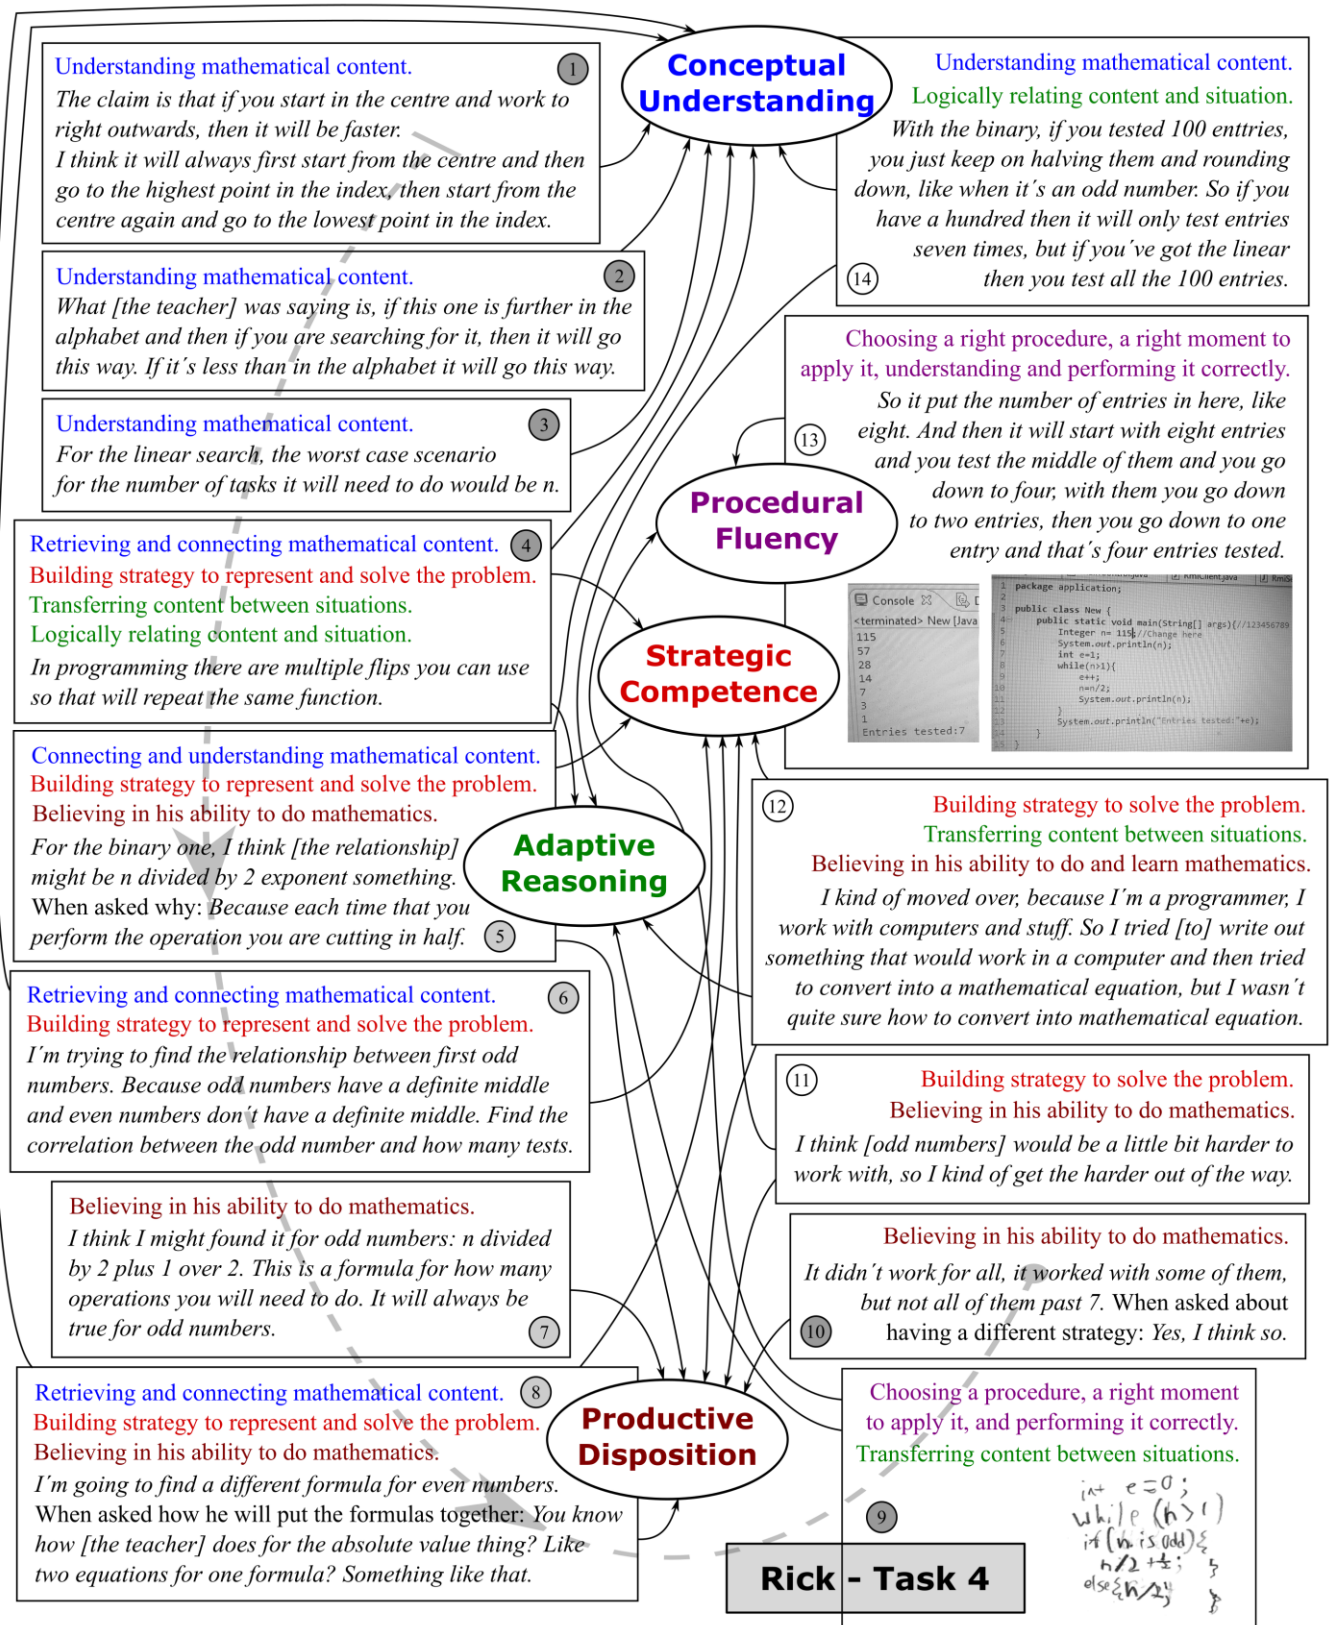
Conceptual Understanding

Understanding mathematical content. 1
The claim is that if you start in the centre and work to right outwards, then it will be faster.
I think it will always first start from the centre and then go to the highest point in the index, then start from the centre again and go to the lowest point in the index.

Understanding mathematical content. 2
What [the teacher] was saying is, if this one is further in the alphabet and then if you are searching for it, then it will go this way. If it´s less than in the alphabet it will go this way.

Understanding mathematical content. 3
For the linear search, the worst case scenario for the number of tasks it will need to do would be n.

Retrieving and connecting mathematical content. 4
Building strategy to represent and solve the problem.
Transferring content between situations.
Logically relating content and situation.
In programming there are multiple flips you can use so that will repeat the same function.

Connecting and understanding mathematical content.
Building strategy to represent and solve the problem.
Believing in his ability to do mathematics.
For the binary one, I think [the relationship] might be n divided by 2 exponent something.
When asked why: Because each time that you perform the operation you are cutting in half. 5

Retrieving and connecting mathematical content. 6
Building strategy to represent and solve the problem.
I´m trying to find the relationship between first odd numbers. Because odd numbers have a definite middle and even numbers don´t have a definite middle. Find the correlation between the odd number and how many tests.

Believing in his ability to do mathematics.
I think I might found it for odd numbers: n divided by 2 plus 1 over 2. This is a formula for how many operations you will need to do. It will always be true for odd numbers. 7

Retrieving and connecting mathematical content. 8
Building strategy to represent and solve the problem.
Believing in his ability to do mathematics.
I´m going to find a different formula for even numbers.
When asked how he will put the formulas together: You know how [the teacher] does for the absolute value thing? Like two equations for one formula? Something like that.

Understanding mathematical content.
Logically relating content and situation.
With the binary, if you tested 100 entrties, you just keep on halving them and rounding down, like when it´s an odd number. So if you have a hundred then it will only test entries seven times, but if you´ve got the linear then you test all the 100 entries. 14

Choosing a right procedure, a right moment to apply it, understanding and performing it correctly.
So it put the number of entries in here, like eight. And then it will start with eight entries and you test the middle of them and you go down to four, with them you go down to two entries, then you go down to one entry and that´s four entries tested. 13

Procedural Fluency

Console
<terminated> New [Java
115
57
28
14
7
3
1
Entries tested:7

package application;
public class New {
public static void main(String[] args){//123456789
Integer n= 115;//Change here
System.out.println(n);
int e=1;
while(n>1){
e++;
n=n/2;
System.out.println(n);
}
System.out.println("Entries tested:"+e);
}
}

Strategic Competence

Adaptive Reasoning

12 Building strategy to solve the problem.
Transferring content between situations.
Believing in his ability to do and learn mathematics.
I kind of moved over, because I´m a programmer, I work with computers and stuff. So I tried [to] write out something that would work in a computer and then tried to convert into a mathematical equation, but I wasn´t quite sure how to convert into mathematical equation.

11 Building strategy to solve the problem.
Believing in his ability to do mathematics.
I think [odd numbers] would be a little bit harder to work with, so I kind of get the harder out of the way.

Believing in his ability to do mathematics.
It didn´t work for all, it worked with some of them, but not all of them past 7. When asked about 10 having a different strategy: Yes, I think so.

Productive Disposition

Choosing a procedure, a right moment to apply it, and performing it correctly.
Transferring content between situations.
int e=0;
while (n>1)
if (n is odd){
n/2 + ½; }
else{n/2;}
}
9

Rick - Task 4